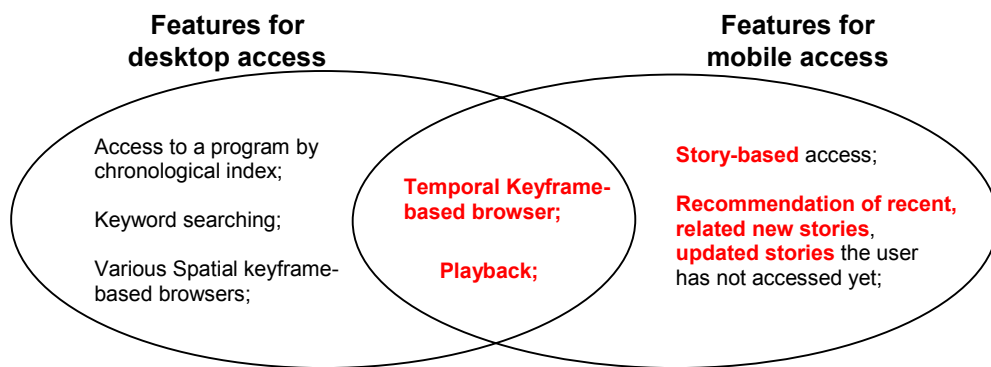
Features for desktop access

Features for mobile access

Access to a program by chronological index;

Keyword searching;

Various Spatial keyframe-based browsers;

Temporal Keyframe-based browser;

Playback;

Story-based access;

Recommendation of recent, related new stories, updated stories the user has not accessed yet;